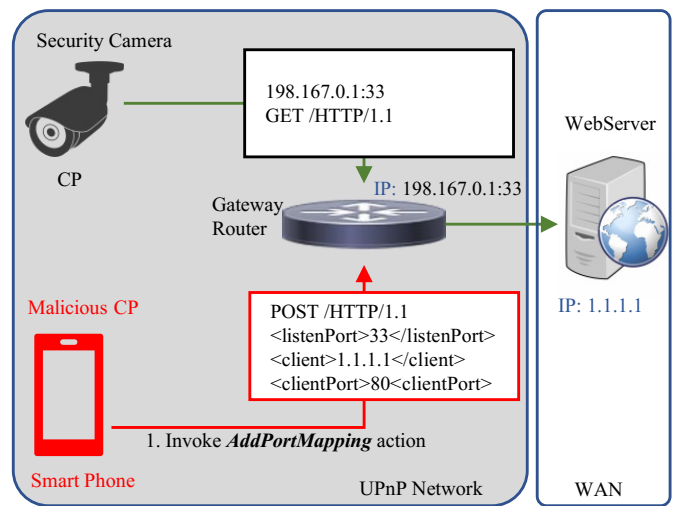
Security Camera

198.167.0.1:33
GET /HTTP/1.1

WebServer

CP

IP: 198.167.0.1:33

Gateway Router

Malicious CP

POST /HTTP/1.1
<listenPort>33</listenPort>
<client>1.1.1.1</client>
<clientPort>80<clientPort>

IP: 1.1.1.1

1. Invoke ***AddPortMapping*** action

Smart Phone

UPnP Network

WAN